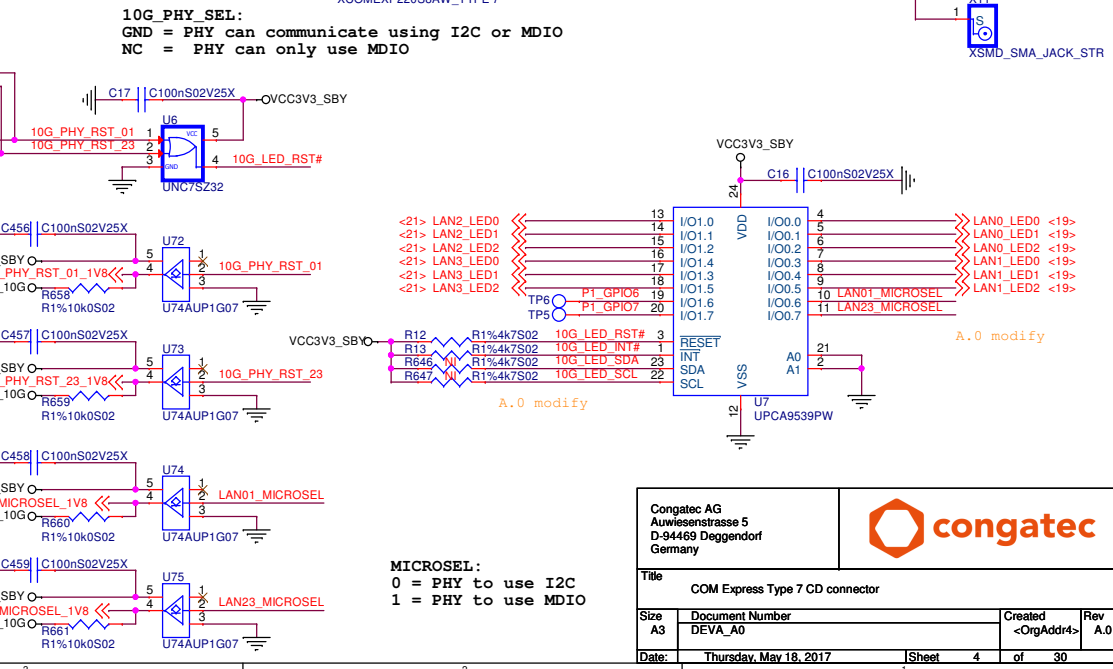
10G_PHY_SEL:
GND = PHY can communicate using I2C or MDIO
NC = PHY can only use MDIO

X1
1
S
XSMD_SMA_JACK_STR

C17 C100nS02V25X
VCC3V3_SBY
U6
10G_PHY_RST_01 1
10G_PHY_RST_23 2
3
VCC
GND
5
4 10G_LED_RST#
UNC7SZ32

C456 C100nS02V25X
SBY
PHY_RST_01_1V8
10G
R658
R1%10k0S02
5
4
U72
1
2 10G_PHY_RST_01
3
U74AUP1G07

C457 C100nS02V25X
SBY
PHY_RST_23_1V8
10G
R659
R1%10k0S02
5
4
U73
1
2 10G_PHY_RST_23
3
U74AUP1G07

C458 C100nS02V25X
SBY
MICROSEL_1V8
10G
R660
R1%10k0S02
5
4
U74
1
2 LAN01_MICROSEL
3
U74AUP1G07

C459 C100nS02V25X
SBY
MICROSEL_1V8
10G
R661
R1%10k0S02
5
4
U75
1
2 LAN23_MICROSEL
3
U74AUP1G07

VCC3V3_SBY
C16 C100nS02V25X
24
VDD
<21> LAN2_LED0 13 I/O1.0
<21> LAN2_LED1 14 I/O1.1
<21> LAN2_LED2 15 I/O1.2
<21> LAN3_LED0 16 I/O1.4
<21> LAN3_LED1 17 I/O1.3
<21> LAN3_LED2 18 I/O1.5
TP6 P1_GPIO6 19 I/O1.6
TP5 P1_GPIO7 20 I/O1.7
I/O0.0 4 LAN0_LED0 <19>
I/O0.1 5 LAN0_LED1 <19>
I/O0.2 6 LAN0_LED2 <19>
I/O0.3 7 LAN1_LED0 <19>
I/O0.4 8 LAN1_LED1 <19>
I/O0.5 9 LAN1_LED2 <19>
I/O0.6 10 LAN01_MICROSEL
I/O0.7 11 LAN23_MICROSEL
VCC3V3_SBY
R12 R1%4k7S02 10G_LED_RST# 3 RESET
R13 R1%4k7S02 10G_LED_INT# 1 INT
R646 NI R1%4k7S02 10G_LED_SDA 23 SDA
R647 NI R1%4k7S02 10G_LED_SCL 22 SCL
A0 21
A1 2
VSS
12
U7
UPCA9539PW
A.0 modify
A.0 modify

MICROSEL:
0 = PHY to use I2C
1 = PHY to use MDIO

Congatec AG
Auwiesenstrasse 5
D-94469 Deggendorf
Germany
congatec
Title
COM Express Type 7 CD connector
| Size | Document Number | Created | Rev |
|---|---|---|---|
| A3 | DEVA_A0 | <OrgAddr4> | A.0 |
Date: Thursday, May 18, 2017 Sheet 4 of 30